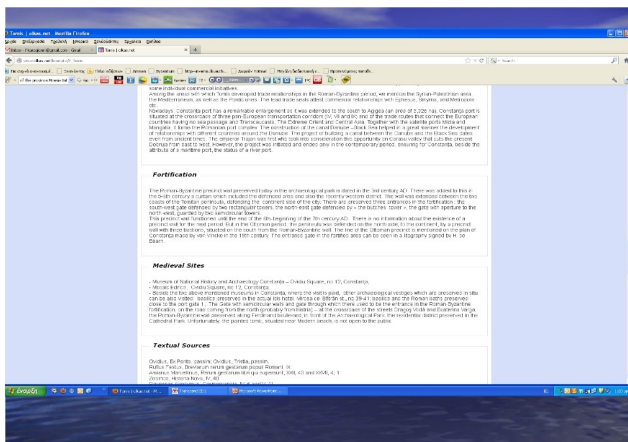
Tomis | olkas.net - Mozilla Firefox

some individual commercial initiatives.

Among the areas with which Tomis developed trade relationships in the Roman-Byzantine period, we mention the Syrian-Palestinian area, the Mediterranean, as well as the Pontic area. The best trade seats attest commercial relationships with Ephesus, Smyrna, and Metropolis etc.

Nowadays, Constanta port has a remarkable enlargement as it was extended to the south to Agigea and now covers an area of 3,926 ha. Constanta port is situated at the crossroads of three pan-European transportation corridors (IV, VII and IX) and of the trade routes that connect the European countries having no sea passage and Transcaucasia, The Extreme Orient and Central Asia. Together with the satellite ports Midia and Mangalia, it forms the Romanian port complex. The construction of the canal Danube - Black Sea helped to a great extent the development of relationships with different countries around the Danube. The project of building a canal between the Danube and the Black Sea came even from ancient times. The emperor Trajan was first who took into consideration the opportunity on Carasu valley that cuts the present Dobrudja from east to west. However, the project was initiated and ended only in the contemporary period, ensuring for Constanta, beside the attribute of a maritime port, the status of a river port.

Fortification

The Roman-Byzantine precinct wall preserved today in the archaeological parks is dated in the 3rd century AD. There were added to this in the 4th century a curtain which included the defensive area and also the recently restored district. The wall was extended between the two coasts of the Tomitan peninsula, defending the continent side of the city. There are preserved three entrances of the fortification: the south-west gate defended by two rectangular towers, the north-west gate defended by « the butchers tower » - the gate with aperture to the north-west, guarded by two semicircular towers.

This precinct wall functioned until the end of the 6th-beginning of the 7th century AD. There is no information about the existence of a precinct wall for the next period. But in the Ottoman period, the peninsula was defended on the north side, to the continent, by a precinct wall with three bastions, situated on the south from the Roman-Byzantine wall. The line of the Ottoman precinct is mentioned on the plan of Constanta made by von Vincke in the 19th century. The entrance gate in the fortified area can be seen in a lithography signed by H. de Beam.

Medieval Sites

- Museum of National History and Archaeology Constanta – Ovidiu Square, no 12, Constanta;
- Mosaic Edifice – Ovidiu Square, no 12, Constanta;
- Beside the two above mentioned museums in Constanta, where the visit is paid, other archaeological vestiges which are preserved in situ can be also visited: basilica preserved in the actual Ibis hotel, Mircea cel Bătrân St., no 39-41; basilica and the Roman baths preserved close to the port gate 1; The Gate with semicircular walls and gate through which there used to be the entrance in the Roman-Byzantine fortification, on the road coming from the north (probably from Histria) - at the crossroads of the streets Dragoș Vodă and Ecaterina Varga. The Roman-Byzantine wall preserved along Ferdinand boulevard, in front of the Archaeological Park; the residential district preserved in the Cathedral Park. Unfortunately, the painted tomb, situated near Modern beach, is not open to the public.

Textual Sources

Ovidius, Ex Ponto, passim; Ovidius, Tristia, passim.
Rufius Festus, Breviarium rerum gestarum populi Romani, 8.
Ammianus Marcellinus, Rerum gestarum libri qui supersunt, XXII, 43 and XXVII, 4, 3.
Jordanes, Historia Romana, 1v, 40.

Start | Tomis | olkas.net... | Inbox... | Microsoft Word...